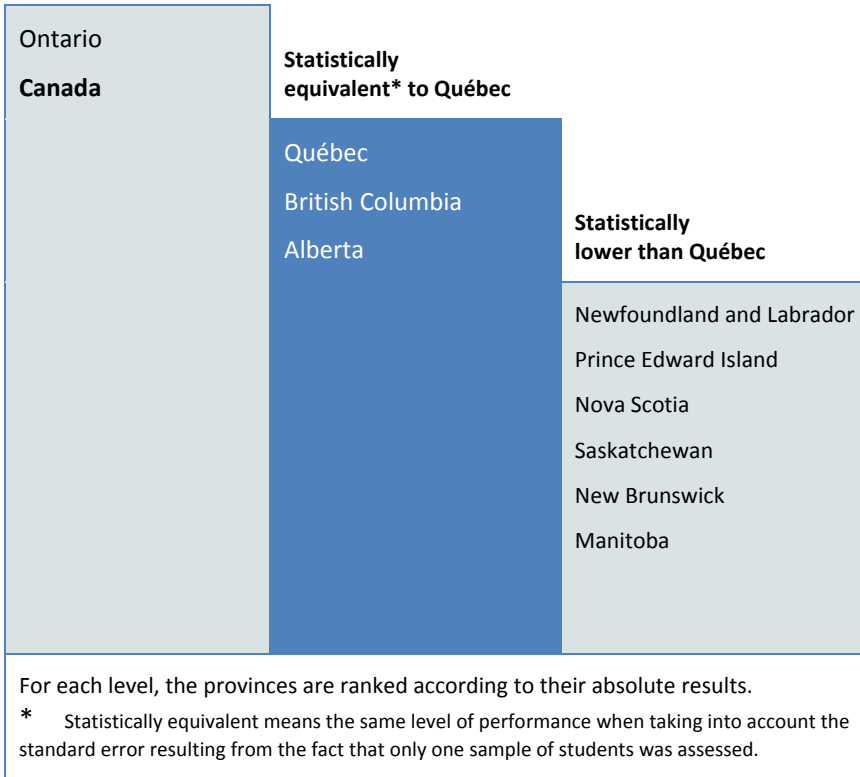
Ontario

Canada

Statistically equivalent* to Québec

Québec

British Columbia

Alberta

Statistically lower than Québec

Newfoundland and Labrador

Prince Edward Island

Nova Scotia

Saskatchewan

New Brunswick

Manitoba

For each level, the provinces are ranked according to their absolute results.

* Statistically equivalent means the same level of performance when taking into account the standard error resulting from the fact that only one sample of students was assessed.